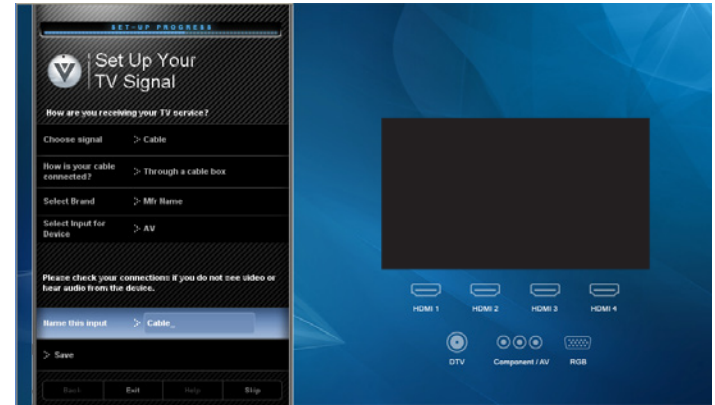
SET-UP PROGRESS

Set Up Your TV Signal

How are you receiving your TV service?

Choose signal > Cable

How is your cable connected? > Through a cable box

Select Brand > Mfr Name

Select Input for Device > AV

Please check your connections if you do not see video or hear audio from the device.

Name this input > Cable_

> Save

Back Exit Help Skip

HDMI 1 HDMI 2 HDMI 3 HDMI 4

DTV Component / AV RGB